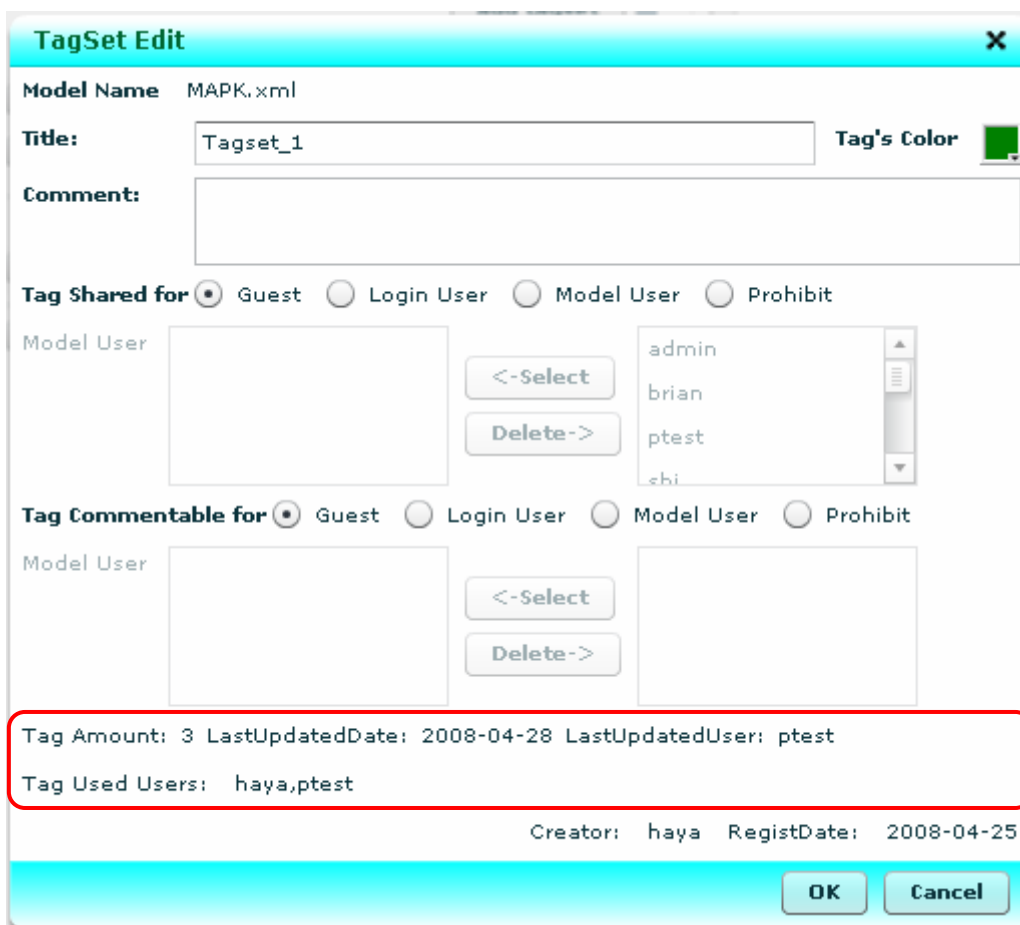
TagSet Edit

Model Name MAPK.xml

Title: Tagset_1

Tag's Color

Comment:

Tag Shared for Guest Login User Model User Prohibit

Model User

<-Select

Delete->

admin
brian
ptest
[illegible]

Tag Commentable for Guest Login User Model User Prohibit

Model User

<-Select

Delete->

Tag Amount: 3 LastUpdatedDate: 2008-04-28 LastUpdatedUser: ptest

Tag Used Users: haya,ptest

Creator: haya RegistDate: 2008-04-25

OK Cancel